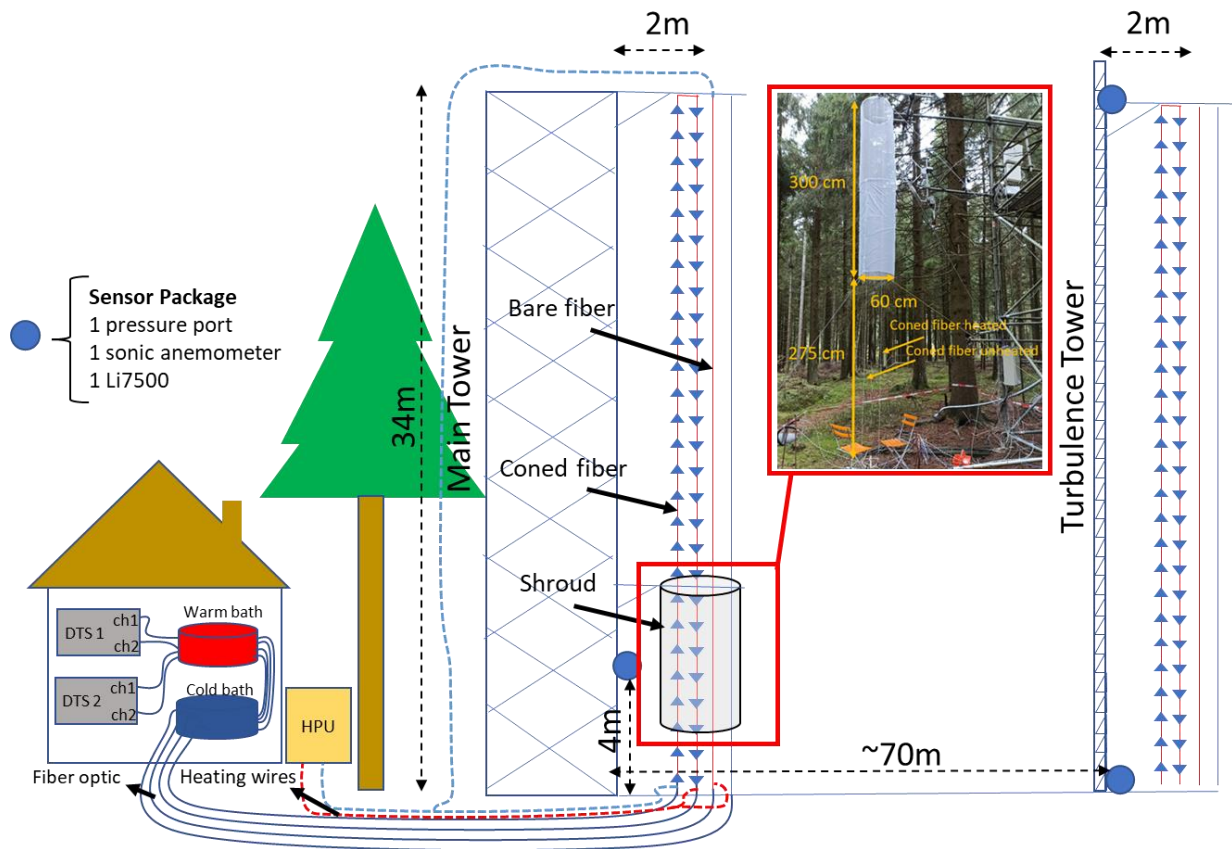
2m

2m

Sensor Package
1 pressure port
1 sonic anemometer
1 Li7500

34m

Main Tower

Bare fiber

Coned fiber

Shroud

300 cm

60 cm

275 cm

Coned fiber heated

Coned fiber unheated

Turbulence Tower

DTS 1
ch1
ch2

Warm bath

DTS 2
ch1
ch2

Cold bath

HPU

4m

~70m

Fiber optic

Heating wires